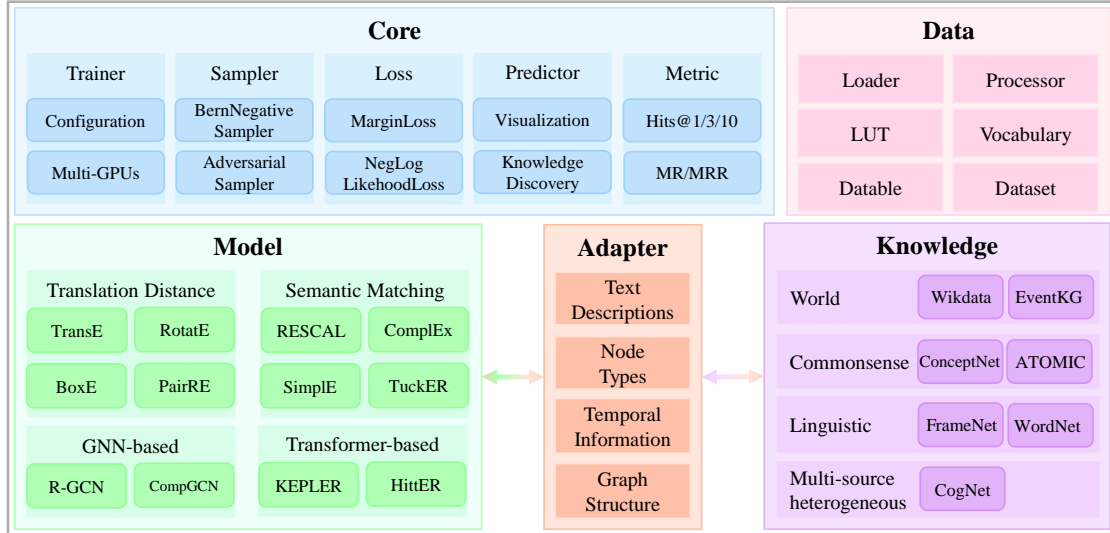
Core

Trainer
Configuration
Multi-GPUs

Sampler
BernNegative Sampler
Adversarial Sampler

Loss
MarginLoss
NegLog LikehoodLoss

Predictor
Visualization
Knowledge Discovery

Metric
Hits@1/3/10
MR/MRR

Data

Loader
Processor
LUT
Vocabulary
Datable
Dataset

Model

Translation Distance
TransE
RotatE
BoxE
PairRE

Semantic Matching
RESCAL
ComplEx
SimplE
TuckER

GNN-based
R-GCN
CompGCN

Transformer-based
KEPLER
HittER

Adapter

Text Descriptions
Node Types
Temporal Information
Graph Structure

Knowledge

World
Wikdata
EventKG

Commonsense
ConceptNet
ATOMIC

Linguistic
FrameNet
WordNet

Multi-source heterogeneous
CogNet